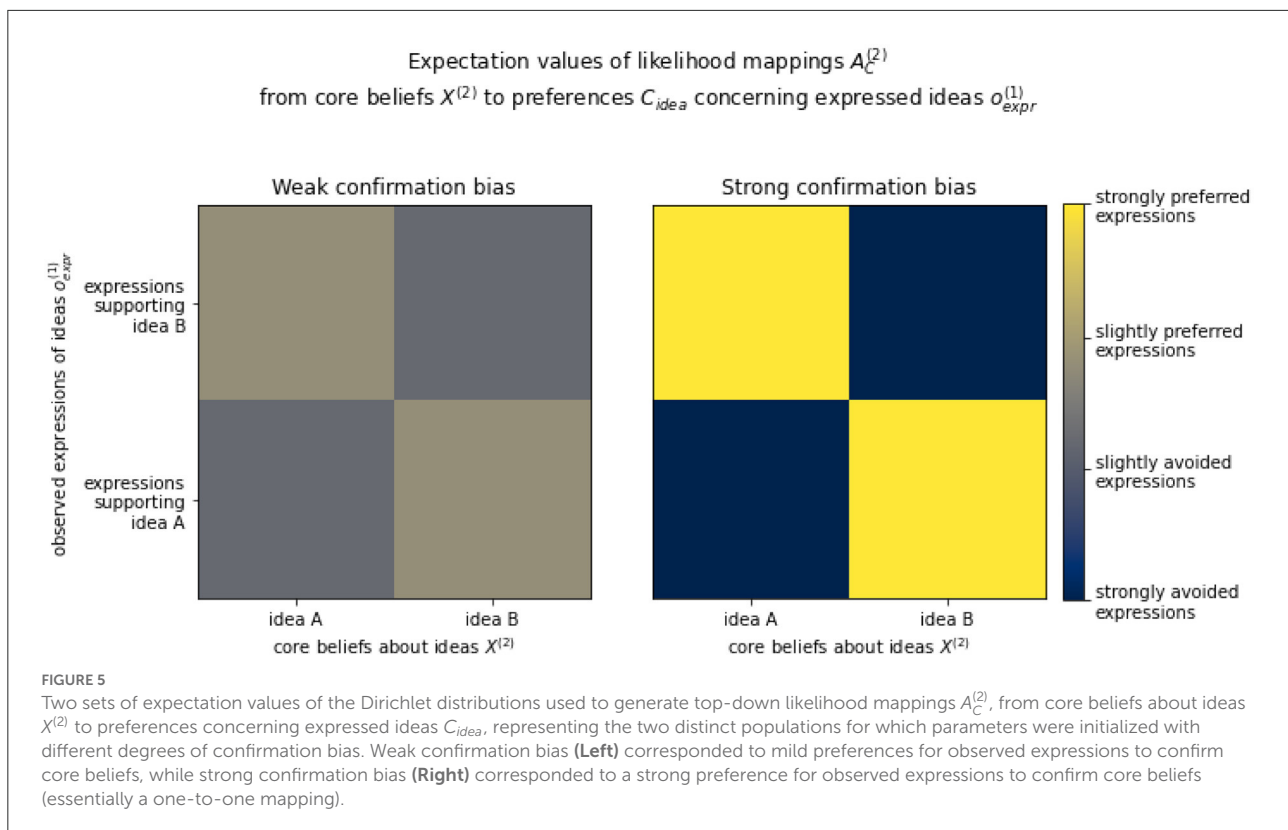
Expectation values of likelihood mappings $A_C^{(2)}$
from core beliefs $X^{(2)}$ to preferences $C_{idea}$ concerning expressed ideas $o_{expr}^{(1)}$

Weak confirmation bias

observed expressions of ideas $o_{expr}^{(1)}$

expressions supporting idea B

expressions supporting idea A

idea A

idea B

core beliefs about ideas $X^{(2)}$

Strong confirmation bias

idea A

idea B

core beliefs about ideas $X^{(2)}$

strongly preferred expressions

slightly preferred expressions

slightly avoided expressions

strongly avoided expressions

FIGURE 5

Two sets of expectation values of the Dirichlet distributions used to generate top-down likelihood mappings $A_C^{(2)}$, from core beliefs about ideas $X^{(2)}$ to preferences concerning expressed ideas $C_{idea}$, representing the two distinct populations for which parameters were initialized with different degrees of confirmation bias. Weak confirmation bias **(Left)** corresponded to mild preferences for observed expressions to confirm core beliefs, while strong confirmation bias **(Right)** corresponded to a strong preference for observed expressions to confirm core beliefs (essentially a one-to-one mapping).